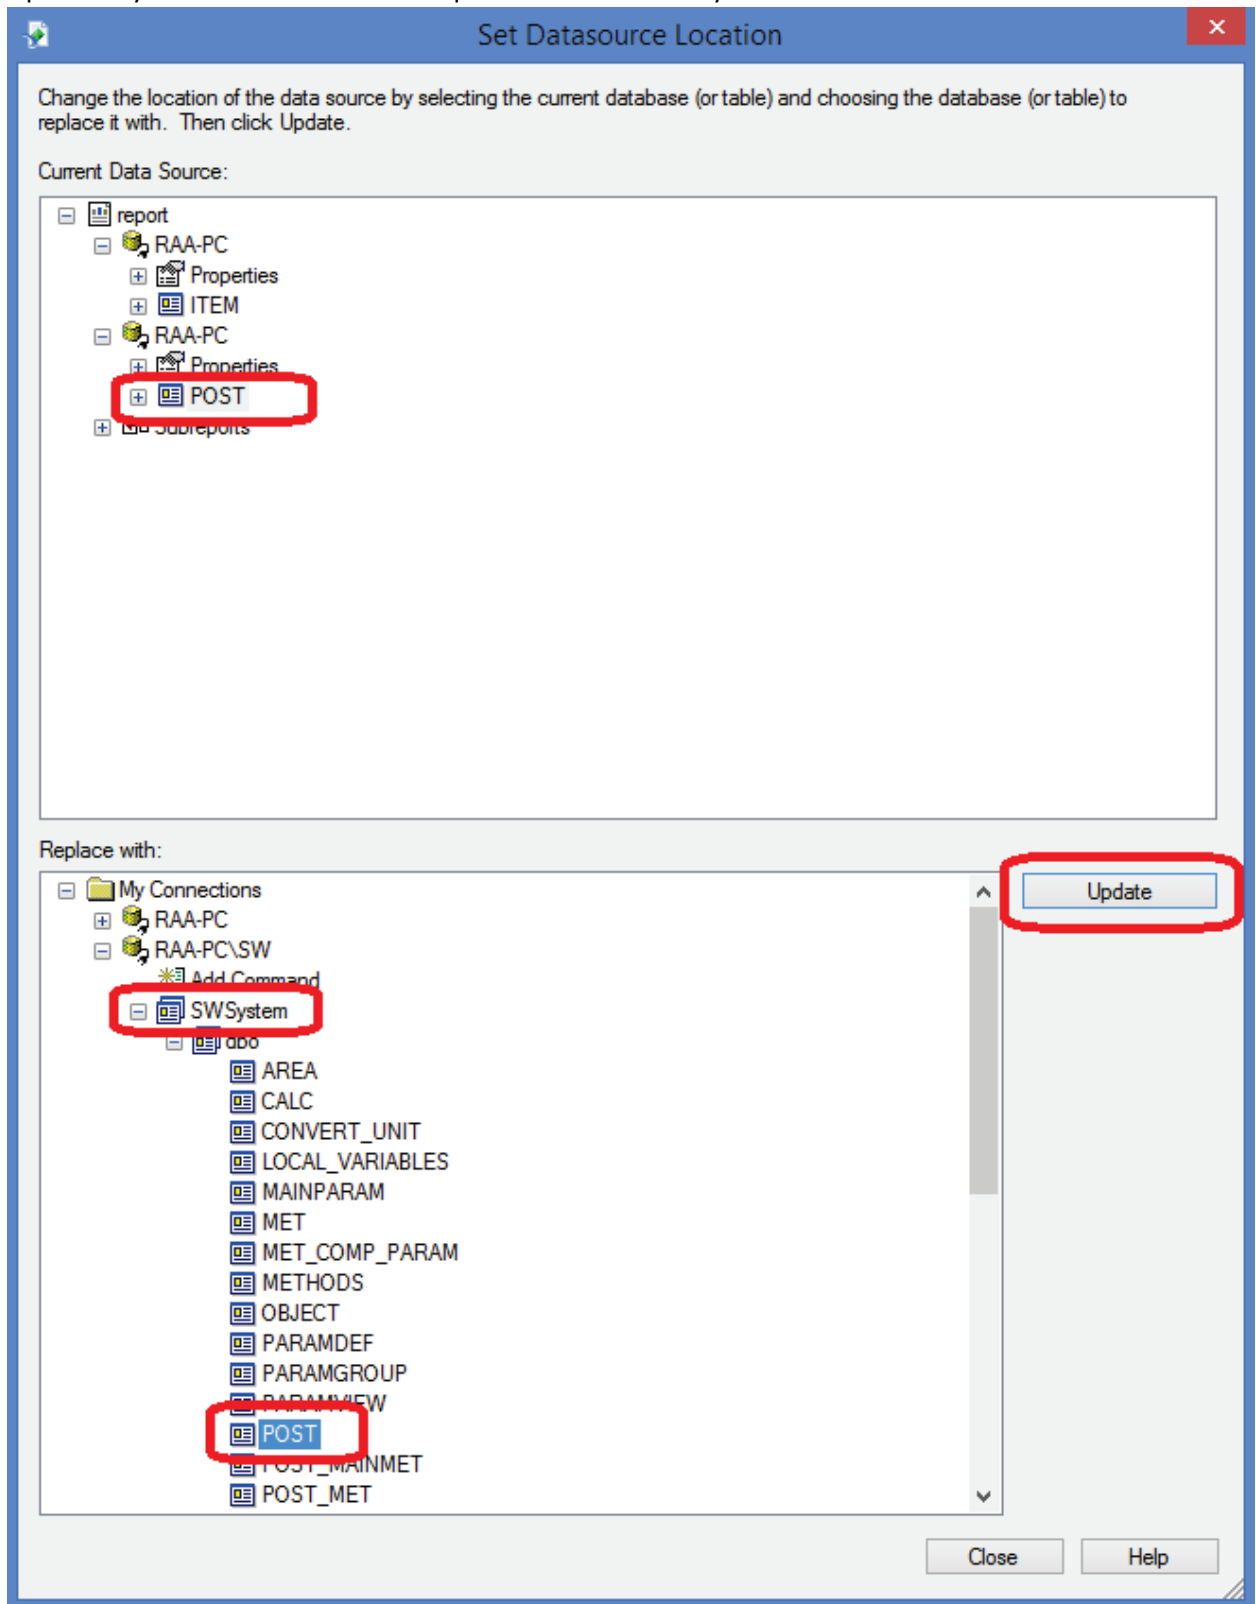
Set Datasource Location

Change the location of the data source by selecting the current database (or table) and choosing the database (or table) to replace it with. Then click Update.

Current Data Source:

report
RAA-PC
Properties
ITEM
RAA-PC
Properties
POST
Subreports

Replace with:

My Connections
RAA-PC
RAA-PC\SW
Add Command
SWSystem
dbo
AREA
CALC
CONVERT_UNIT
LOCAL_VARIABLES
MAINPARAM
MET
MET_COMP_PARAM
METHODS
OBJECT
PARAMDEF
PARAMGROUP
PARAMVIEW
POST
POST_MAINMET
POST_MET

Update

Close
Help